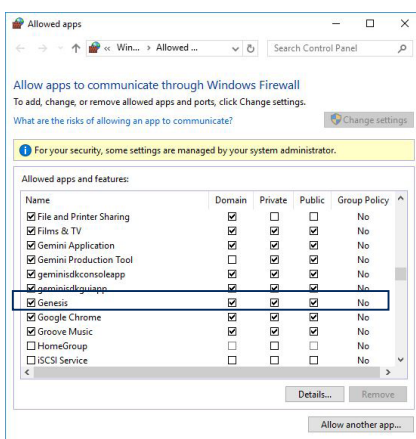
Allowed apps

« Win... › Allowed ... Search Control Panel

Allow apps to communicate through Windows Firewall
To add, change, or remove allowed apps and ports, click Change settings.

What are the risks of allowing an app to communicate? Change settings

For your security, some settings are managed by your system administrator.

Allowed apps and features:

| Name | Domain | Private | Public | Group Policy |
|---|---|---|---|---|
| ☑ File and Printer Sharing | ☑ | ☑ | ☐ | No |
| ☑ Films & TV | ☑ | ☑ | ☑ | No |
| ☑ Gemini Application | ☑ | ☑ | ☑ | No |
| ☑ Gemini Production Tool | ☐ | ☑ | ☑ | No |
| ☑ geminisdkconsoleapp | ☑ | ☑ | ☑ | No |
| ☑ geminisdkguiapp | ☑ | ☑ | ☑ | No |
| ☑ Genesis | ☑ | ☑ | ☑ | No |
| ☑ Google Chrome | ☑ | ☑ | ☑ | No |
| ☑ Groove Music | ☑ | ☑ | ☑ | No |
| ☐ HomeGroup | ☐ | ☐ | ☐ | No |
| ☐ iSCSI Service | ☐ | ☐ | ☐ | No |

Details... Remove

Allow another app...